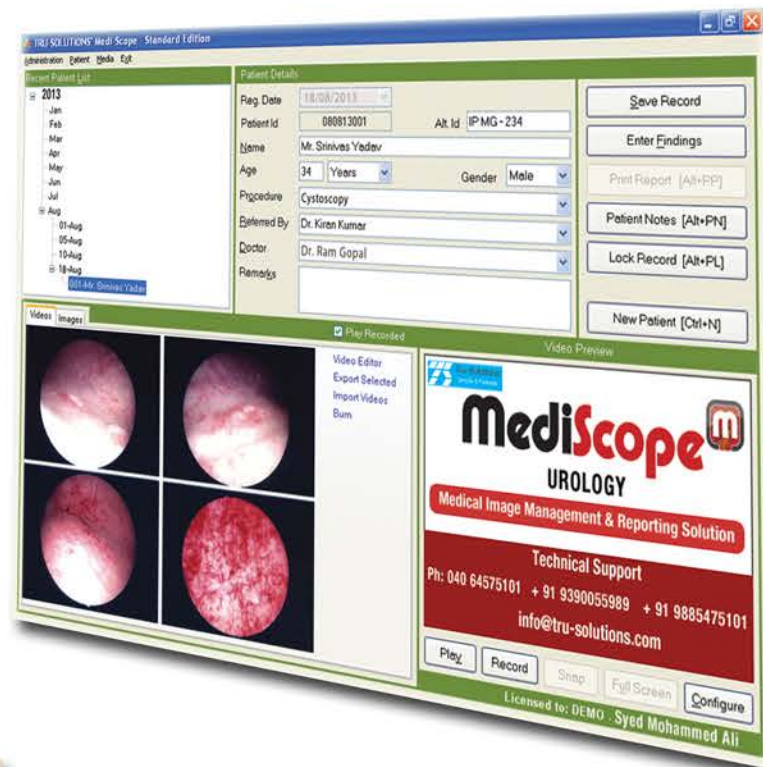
TRU SOLUTIONS' Medi Scope Standard Edition

Administration Patient Media Exit

Recent Patient List

2013
Jan
Feb
Mar
Apr
May
Jun
Jul
Aug
01-Aug
05-Aug
10-Aug
18-Aug
001-Mr. Srinivas Yadav

Patient Details

Reg. Date 18/08/2013
Patient Id 080813001
Alt. Id IP MG - 234
Name Mr. Srinivas Yadav
Age 34 Years
Gender Male
Procedure Cystoscopy
Referred By Dr. Kiran Kumar
Doctor Dr. Ram Gopal
Remarks

Save Record
Enter Findings
Print Report [Alt+PP]
Patient Notes [Alt+PN]
Lock Record [Alt+PL]
New Patient [Ctrl+N]

Videos Images

Play Recorded

Video Editor
Export Selected
Import Videos
Burn

Video Preview

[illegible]

MediScope

UROLOGY

Medical Image Management & Reporting Solution

Technical Support
Ph: 040 64575101 + 91 9390055989 + 91 9885475101
info@tru-solutions.com

Play Record Snap Full Screen Configure

Licensed to: DEMO : Syed Mohammed Ali